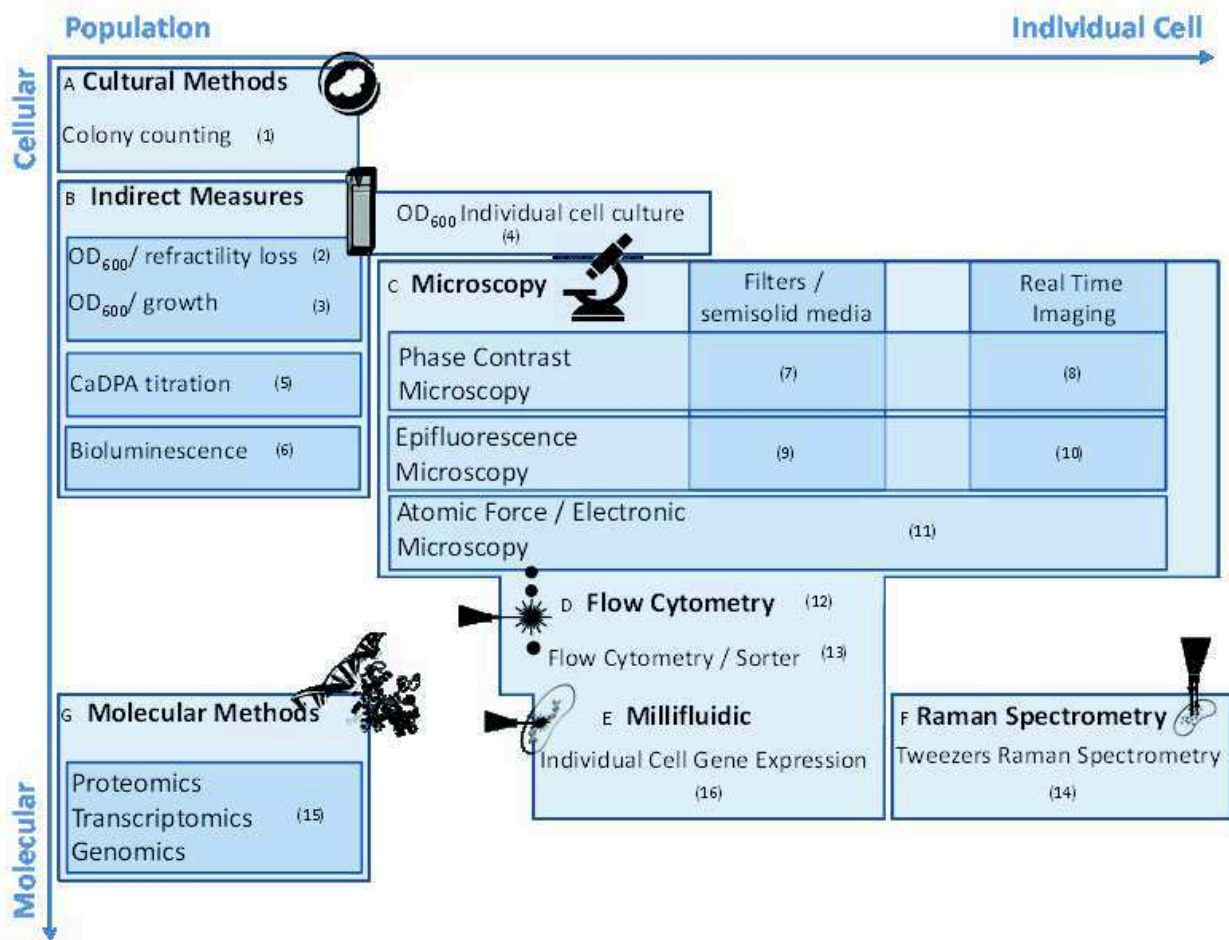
Population

Individual Cell

Cellular

A Cultural Methods

Colony counting (1)

B Indirect Measures

$OD_{600}$ Individual cell culture (4)

$OD_{600}$/ refractility loss (2)

$OD_{600}$/ growth (3)

CaDPA titration (5)

Bioluminescence (6)

C Microscopy

| | Filters / semisolid media | | Real Time Imaging |
|---|---|---|---|
| Phase Contrast Microscopy | (7) | | (8) |
| Epifluorescence Microscopy | (9) | | (10) |
| Atomic Force / Electronic Microscopy | (11) | | |

D Flow Cytometry (12)

Flow Cytometry / Sorter (13)

G Molecular Methods

Proteomics
Transcriptomics (15)
Genomics

E Millifluidic

Individual Cell Gene Expression (16)

F Raman Spectrometry

Tweezers Raman Spectrometry (14)

Molecular